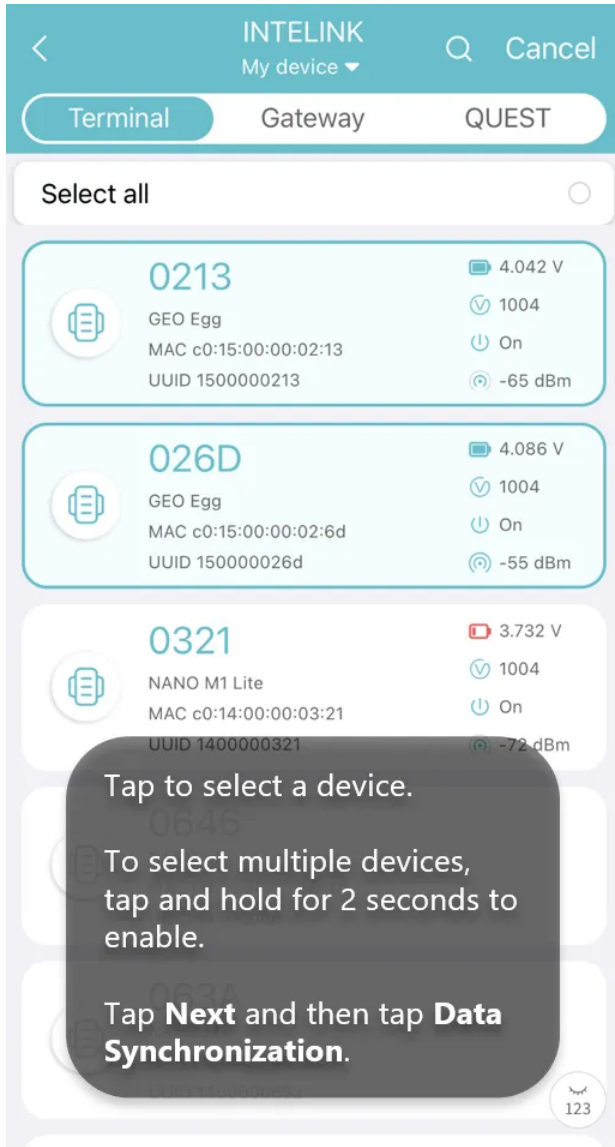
INTELINK
My device
Cancel

Terminal Gateway QUEST

Select all

0213
GEO Egg
MAC c0:15:00:00:02:13
UUID 1500000213
4.042 V
1004
On
-65 dBm

026D
GEO Egg
MAC c0:15:00:00:02:6d
UUID 150000026d
4.086 V
1004
On
-55 dBm

0321
NANO M1 Lite
MAC c0:14:00:00:03:21
UUID 1400000321
3.732 V
1004
On
-72 dBm

0646

063A

Tap to select a device.

To select multiple devices, tap and hold for 2 seconds to enable.

Tap **Next** and then tap **Data Synchronization**.

123